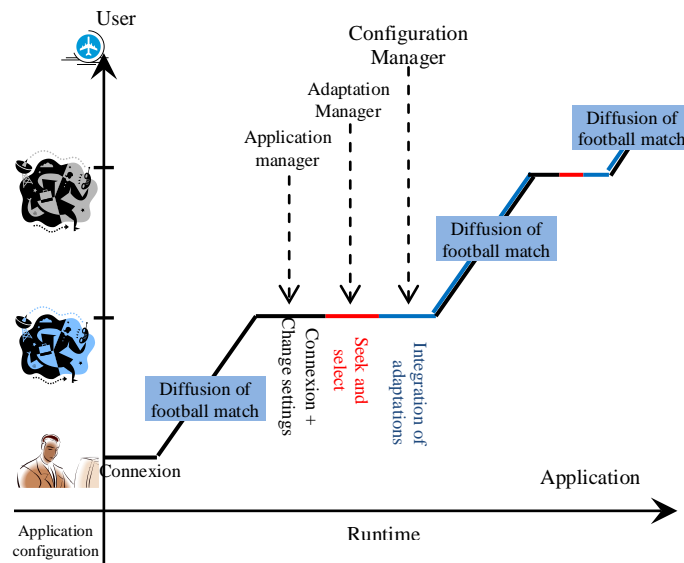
User

Configuration Manager

Adaptation Manager

Application manager

Diffusion of football match

Diffusion of football match

Diffusion of football match

Connexion + Change settings

Seek and select

Integration of adaptations

Connexion

Application

Application configuration

Runtime